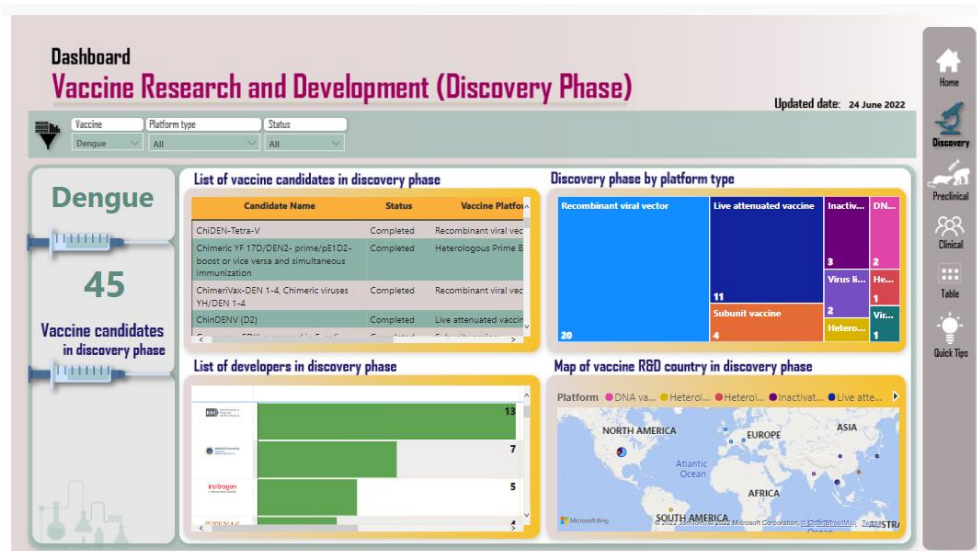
Dashboard
Vaccine Research and Development (Discovery Phase)

Updated date: 24 June 2022

Vaccine
Dengue
Platform type
All
Status
All

Home
Discovery
Preclinical
Clinical
Table
Quick Tips

Dengue

45

Vaccine candidates in discovery phase

List of vaccine candidates in discovery phase

| Candidate Name | Status | Vaccine Platfo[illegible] |
|---|---|---|
| ChiDEN-Tetra-V | Completed | Recombinant viral vec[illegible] |
| Chimeric YF 17D/DEN2- prime/pE1D2-boost or vice versa and simultaneous immunization | Completed | Heterologous Prime B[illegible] |
| ChimeriVax-DEN 1-4, Chimeric viruses YH/DEN 1-4 | Completed | Recombinant viral vec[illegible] |
| ChinDENV (D2) | Completed | Live attenuated vaccin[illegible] |
| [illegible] | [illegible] | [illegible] |

Discovery phase by platform type

Recombinant viral vector
20
Live attenuated vaccine
11
Subunit vaccine
4
Inactiv...
3
DN...
2
Virus li...
2
He...
1
Hetero...
1
Vir...
1

List of developers in discovery phase

13
7
5
4

Map of vaccine R&D country in discovery phase

Platform ● DNA va... ● Heterol... ● Heterol... ● Inactivat... ● Live atte...

NORTH AMERICA
EUROPE
ASIA
Atlantic Ocean
AFRICA
SOUTH AMERICA
Microsoft Bing
© 2022 TomTom, © 2022 Microsoft Corporation, © OpenStreetMap Terms